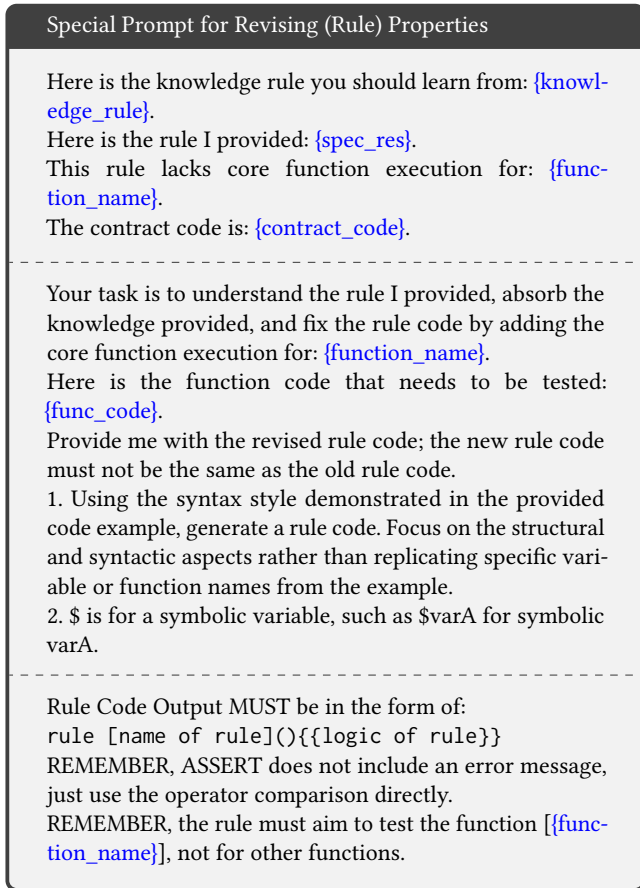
Special Prompt for Revising (Rule) Properties

Here is the knowledge rule you should learn from: {knowledge_rule}.
Here is the rule I provided: {spec_res}.
This rule lacks core function execution for: {function_name}.
The contract code is: {contract_code}.

Your task is to understand the rule I provided, absorb the knowledge provided, and fix the rule code by adding the core function execution for: {function_name}.
Here is the function code that needs to be tested: {func_code}.
Provide me with the revised rule code; the new rule code must not be the same as the old rule code.
1. Using the syntax style demonstrated in the provided code example, generate a rule code. Focus on the structural and syntactic aspects rather than replicating specific variable or function names from the example.
2. \$ is for a symbolic variable, such as \$varA for symbolic varA.

Rule Code Output MUST be in the form of:
rule [name of rule](){{logic of rule}}
REMEMBER, ASSERT does not include an error message, just use the operator comparison directly.
REMEMBER, the rule must aim to test the function [{function_name}], not for other functions.